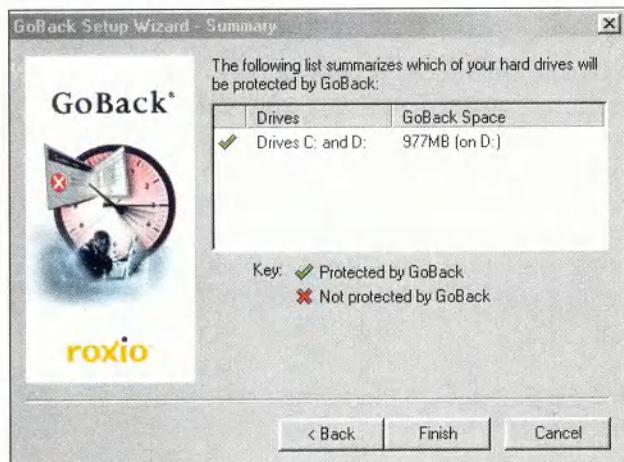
GoBack Setup Wizard - Summary

GoBack®

roxio

The following list summarizes which of your hard drives will be protected by GoBack:

| | Drives | GoBack Space |
|---|---|---|
| ✔ | Drives C: and D: | 977MB (on D:) |

Key: ✔ Protected by GoBack
✖ Not protected by GoBack

< Back Finish Cancel